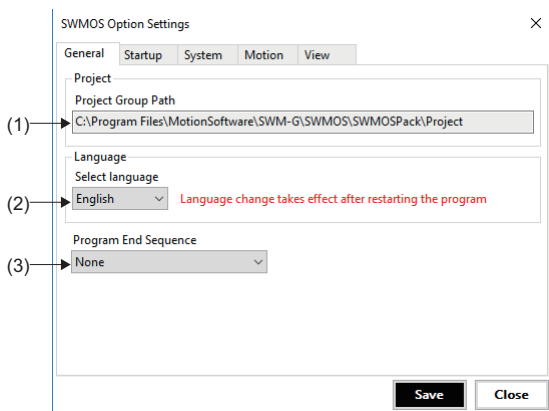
SWMOS Option Settings

×

General | Startup | System | Motion | View

Project

Project Group Path

(1) C:\Program Files\MotionSoftware\SWM-G\SWMOS\SWMOSPack\Project

Language

Select language

(2) English

Language change takes effect after restarting the program

Program End Sequence

(3) None

Save

Close